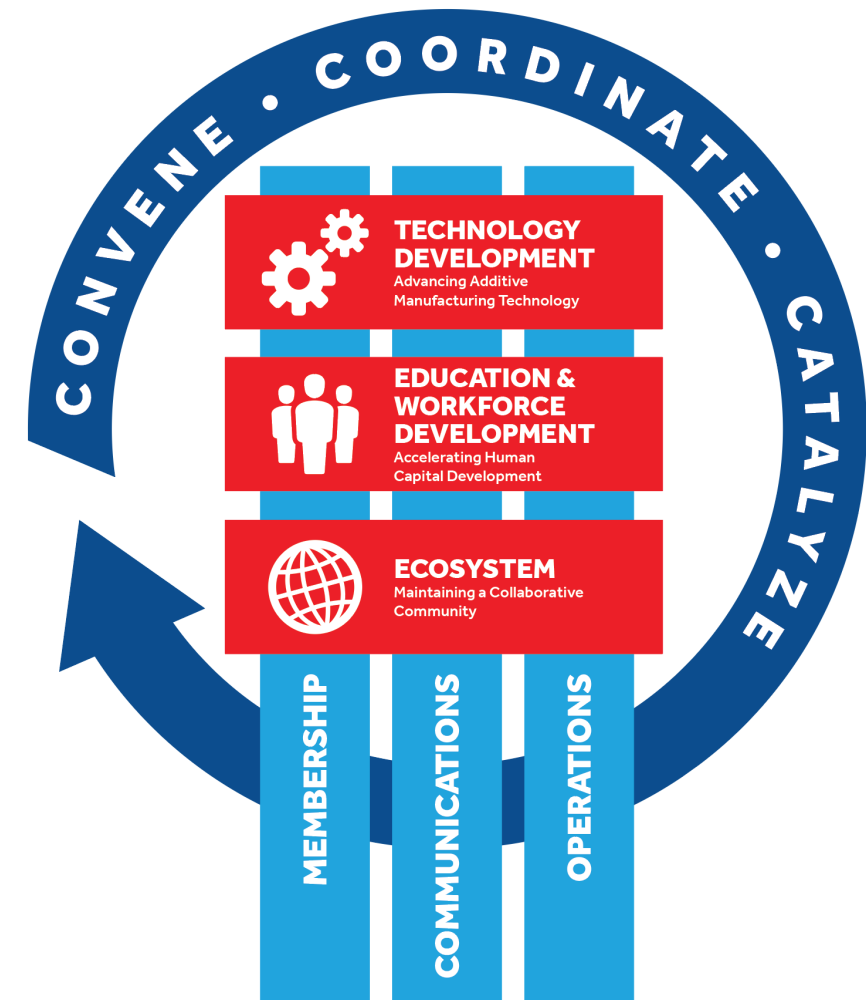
CONVENE • COORDINATE • CATALYZE

TECHNOLOGY DEVELOPMENT
Advancing Additive Manufacturing Technology

EDUCATION & WORKFORCE DEVELOPMENT
Accelerating Human Capital Development

ECOSYSTEM
Maintaining a Collaborative Community

MEMBERSHIP

COMMUNICATIONS

OPERATIONS